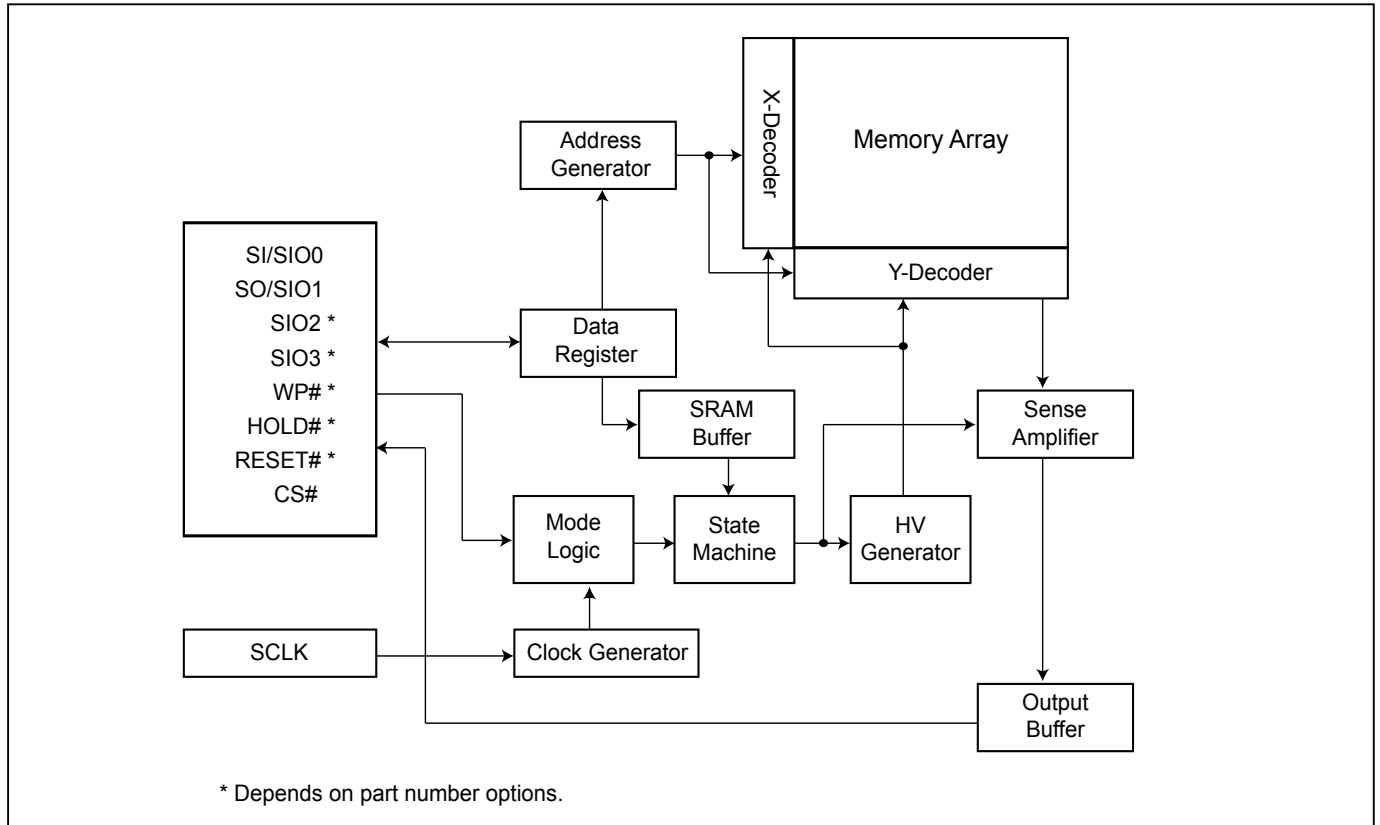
Address Generator

X-Decoder

Memory Array

Y-Decoder

SI/SIO0
SO/SIO1
SIO2 *
SIO3 *
WP# *
HOLD# *
RESET# *
CS#

Data Register

SRAM Buffer

Sense Amplifier

Mode Logic

State Machine

HV Generator

SCLK

Clock Generator

Output Buffer

* Depends on part number options.